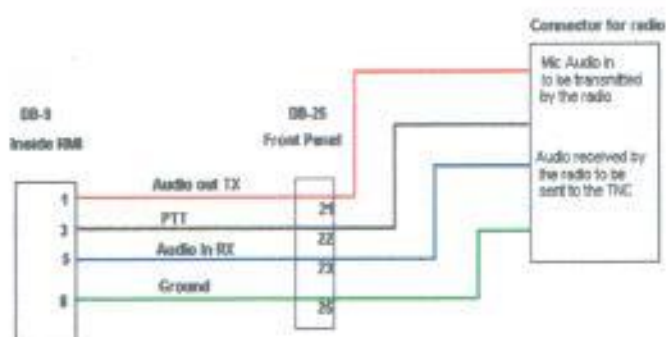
Connector for radio

Mic Audio in to be transmitted by the radio

Audio received by the radio to be sent to the TNC

DB-9
Inside RMI

DB-25
Front Panel

Audio out TX

PTT

Audio In RX

Ground

1
3
5
8

21
22
23
25